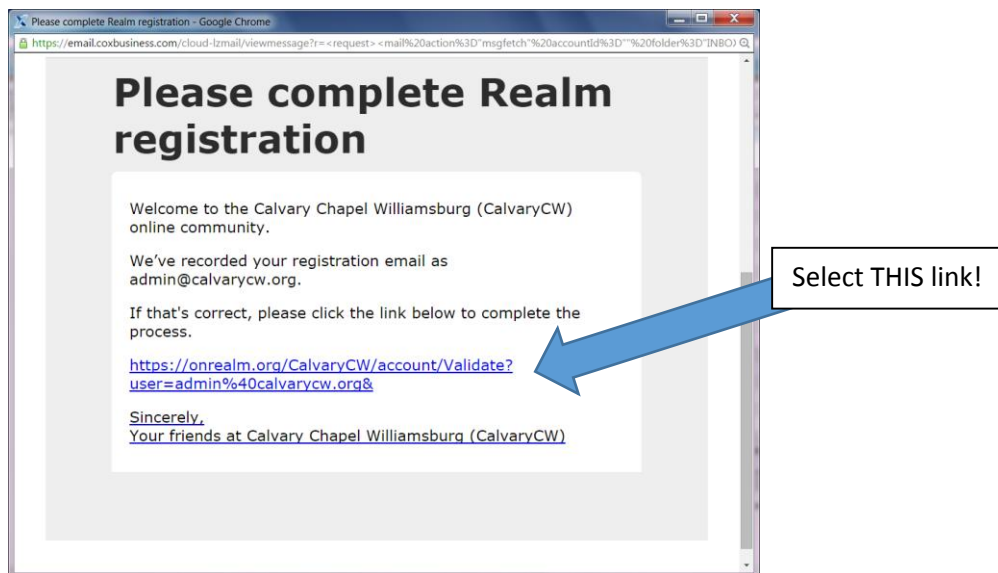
Please complete Realm registration - Google Chrome

https://email.coxbusiness.com/cloud-lzmail/viewmessage?r=<request><mail%20action%3D"msgfetch"%20accountId%3D""%20folder%3D"INBO)

Please complete Realm registration

Welcome to the Calvary Chapel Williamsburg (CalvaryCW) online community.

We've recorded your registration email as admin@calvarycw.org.

If that's correct, please click the link below to complete the process.

https://onrealm.org/CalvaryCW/account/Validate?user=admin%40calvarycw.org&

Sincerely,
Your friends at Calvary Chapel Williamsburg (CalvaryCW)

Select THIS link!